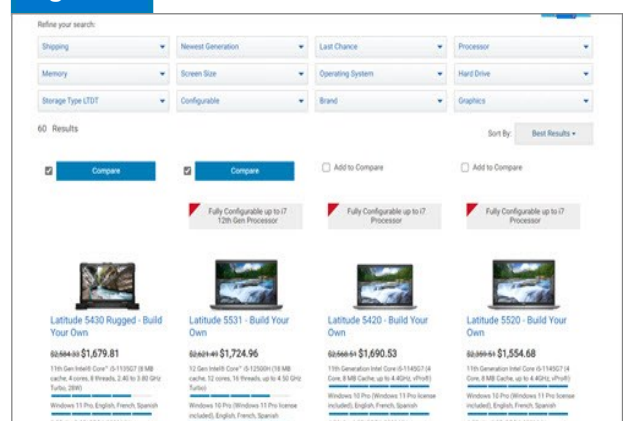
Refine your search:

Shipping
Newest Generation
Last Chance
Processor
Memory
Screen Size
Operating System
Hard Drive
Storage Type LTDT
Configurable
Brand
Graphics

60 Results

Sort By: Best Results ▾

Compare
Compare
Add to Compare
Add to Compare

Fully Configurable up to i7 12th Gen Processor
Fully Configurable up to i7 Processor
Fully Configurable up to i7 Processor

Latitude 5430 Rugged - Build Your Own
$2,584.33 $1,679.81
11th Gen Intel® Core™ i5-1135G7 (8 MB cache, 4 cores, 8 threads, 2.40 to 3.80 GHz Turbo, 28W)
Windows 11 Pro, English, French, Spanish

Latitude 5531 - Build Your Own
$2,621.49 $1,724.96
12 Gen Intel® Core™ i5-12500H (18 MB cache, 12 cores, 16 threads, up to 4.50 GHz Turbo)
Windows 10 Pro (Windows 11 Pro license included), English, French, Spanish

Latitude 5420 - Build Your Own
$2,568.51 $1,690.53
11th Generation Intel Core i5-1145G7 (4 Core, 8 MB Cache, up to 4.4GHz, vPro®)
Windows 10 Pro (Windows 11 Pro license included), English, French, Spanish

Latitude 5520 - Build Your Own
$2,359.51 $1,554.68
11th Generation Intel Core i5-1145G7 (4 Core, 8 MB Cache, up to 4.4GHz, vPro®)
Windows 10 Pro (Windows 11 Pro license included), English, French, Spanish